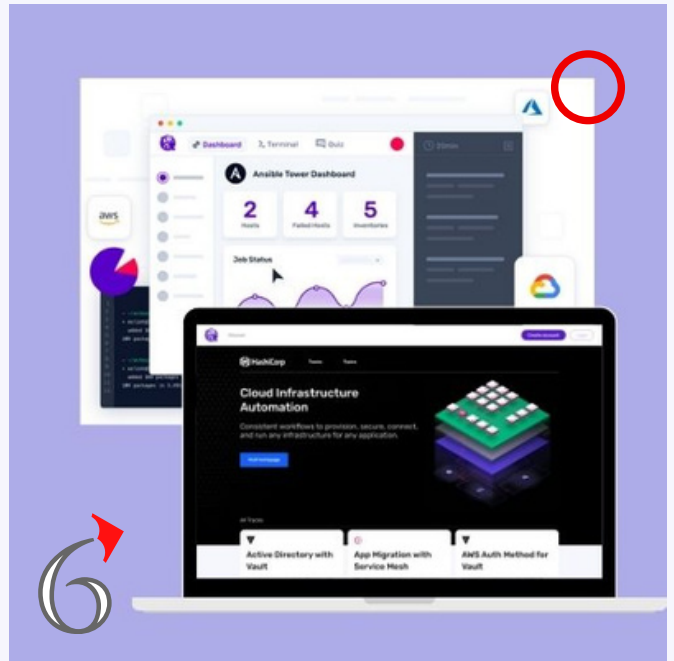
Dashboard
Terminal
Quiz
25min
Ansible Tower Dashboard
2
Hosts
4
Failed Hosts
5
Inventories
Job Status
aws
HashiCorp
Cloud Infrastructure Automation
Consistent workflows to provision, secure, connect, and run any infrastructure for any application.
Active Directory with Vault
App Migration with Service Mesh
AWS Auth Method for Vault
6